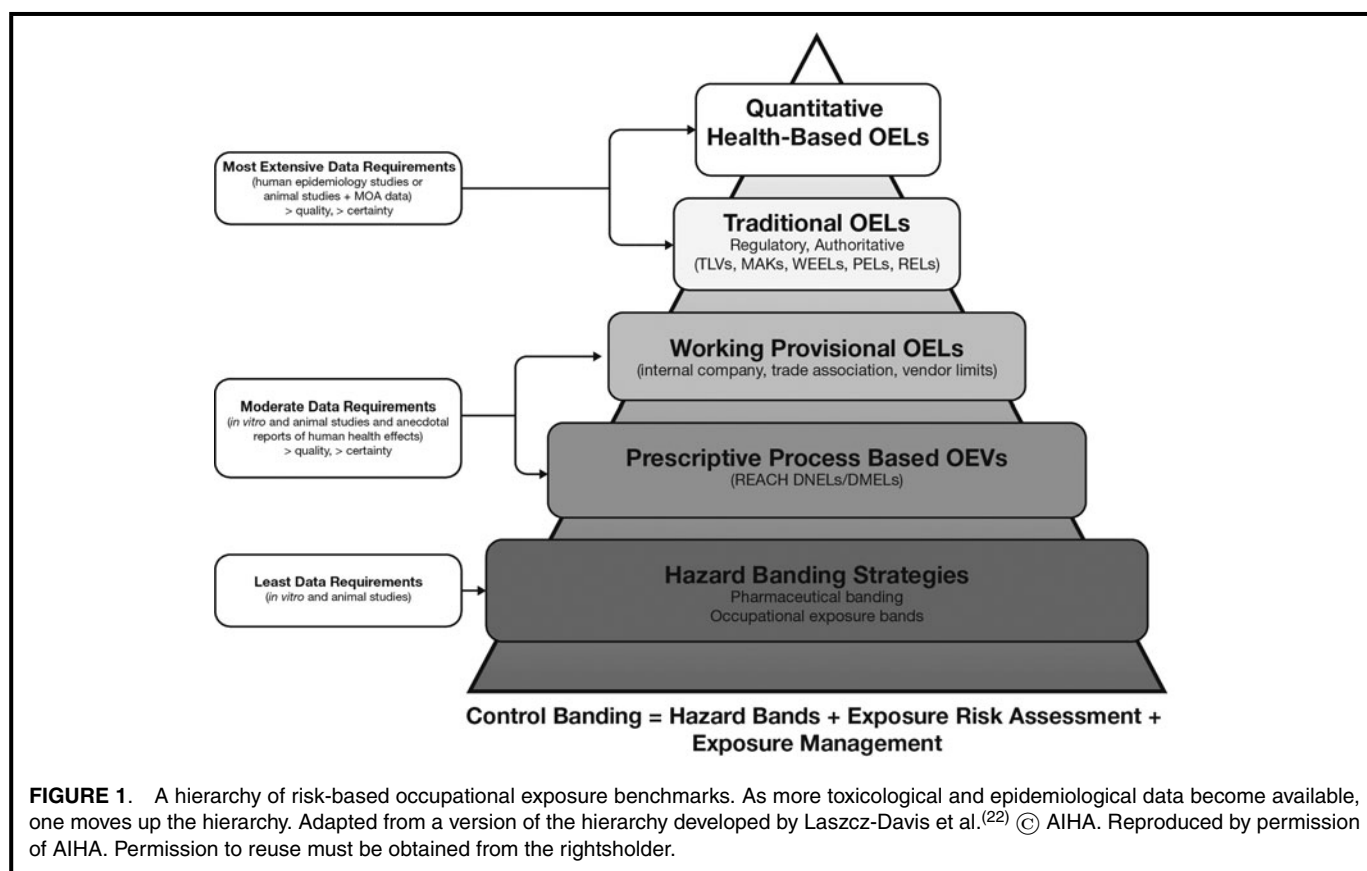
Quantitative Health-Based OELs

Most Extensive Data Requirements
(human epidemiology studies or animal studies + MOA data)
> quality, > certainty

Traditional OELs
Regulatory, Authoritative
(TLVs, MAKs, WEELs, PELs, RELs)

Working Provisional OELs
(internal company, trade association, vendor limits)

Moderate Data Requirements
(in vitro and animal studies and anecdotal reports of human health effects)
> quality, > certainty

Prescriptive Process Based OEVs
(REACH DNELs/DMELs)

Least Data Requirements
(in vitro and animal studies)

Hazard Banding Strategies
Pharmaceutical banding
Occupational exposure bands

Control Banding = Hazard Bands + Exposure Risk Assessment + Exposure Management

FIGURE 1. A hierarchy of risk-based occupational exposure benchmarks. As more toxicological and epidemiological data become available, one moves up the hierarchy. Adapted from a version of the hierarchy developed by Laszcz-Davis et al.$^{(22)}$ © AIHA. Reproduced by permission of AIHA. Permission to reuse must be obtained from the rightsholder.